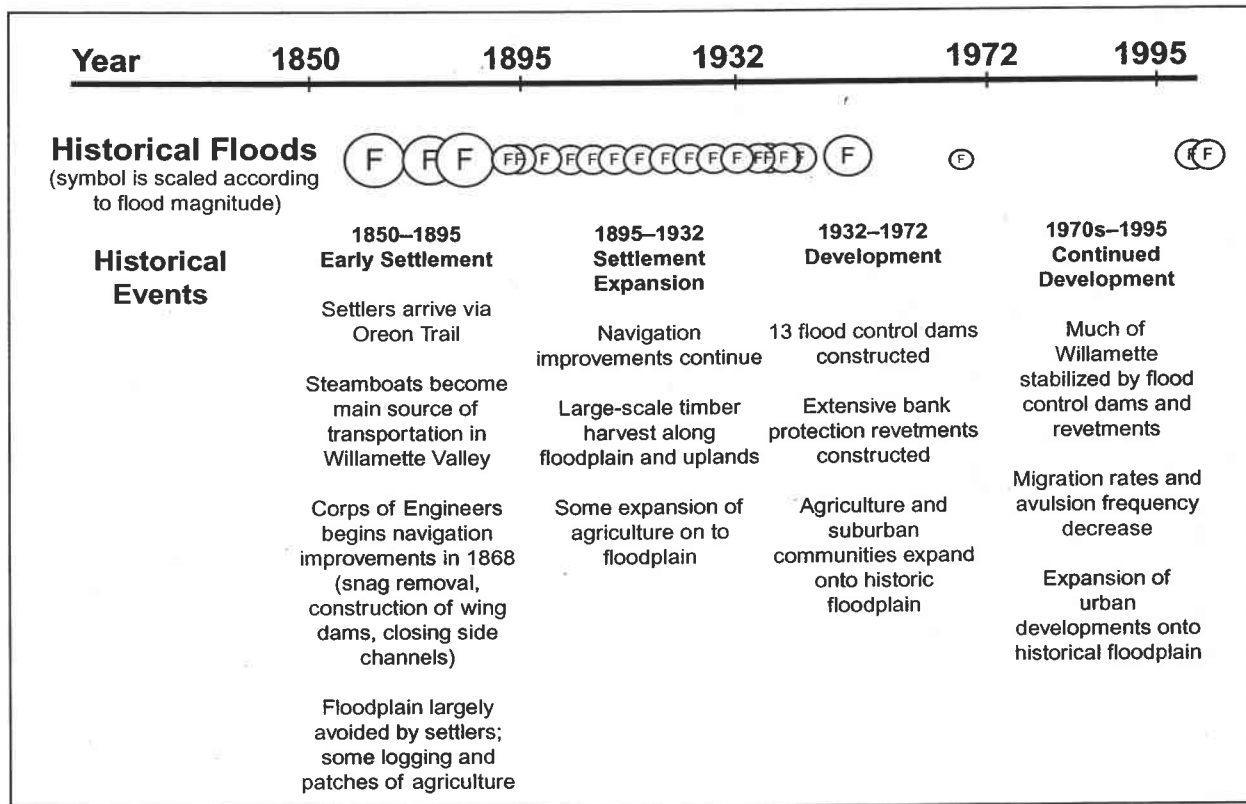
Year 1850 1895 1932 1972 1995

Historical Floods
(symbol is scaled according to flood magnitude)

F F F F F F F F F F F F F F F F F F F F F F F F

Historical Events

1850–1895
Early Settlement

Settlers arrive via Oreon Trail

Steamboats become main source of transportation in Willamette Valley

Corps of Engineers begins navigation improvements in 1868 (snag removal, construction of wing dams, closing side channels)

Floodplain largely avoided by settlers; some logging and patches of agriculture

1895–1932
Settlement Expansion

Navigation improvements continue

Large-scale timber harvest along floodplain and uplands

Some expansion of agriculture on to floodplain

1932–1972
Development

13 flood control dams constructed

Extensive bank protection revetments constructed

Agriculture and suburban communities expand onto historic floodplain

1970s–1995
Continued Development

Much of Willamette stabilized by flood control dams and revetments

Migration rates and avulsion frequency decrease

Expansion of urban developments onto historical floodplain